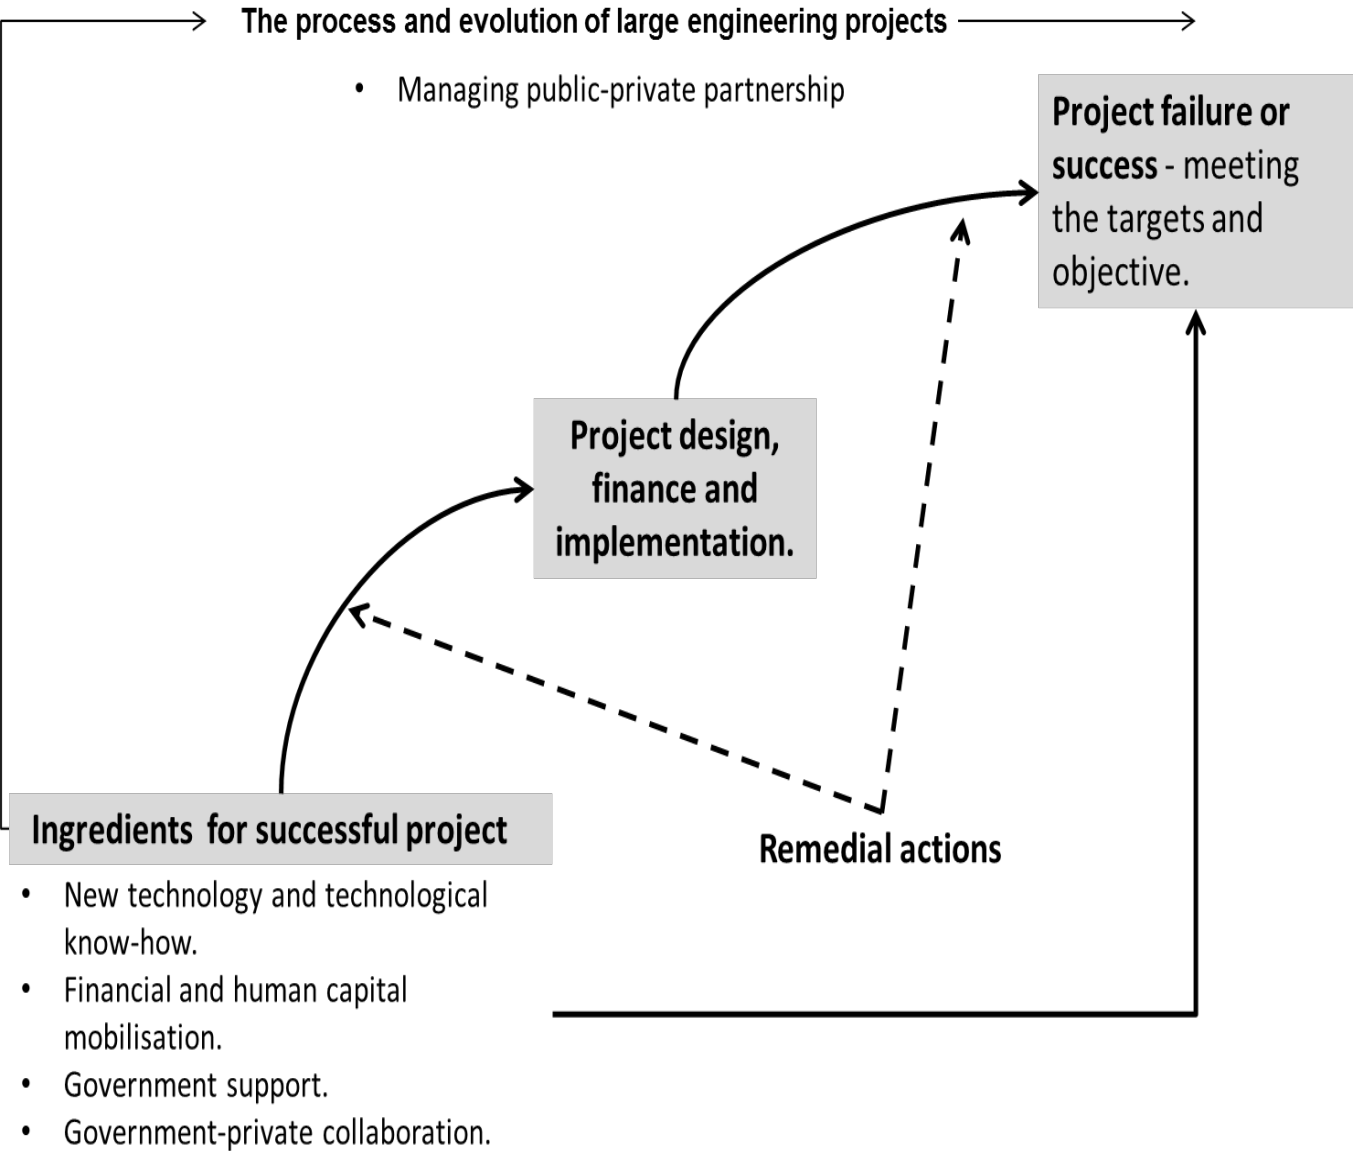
The process and evolution of large engineering projects

- Managing public-private partnership

**Project failure or success** - meeting the targets and objective.

Project design, finance and implementation.

Ingredients for successful project

- New technology and technological know-how.
- Financial and human capital mobilisation.
- Government support.
- Government-private collaboration.

Remedial actions